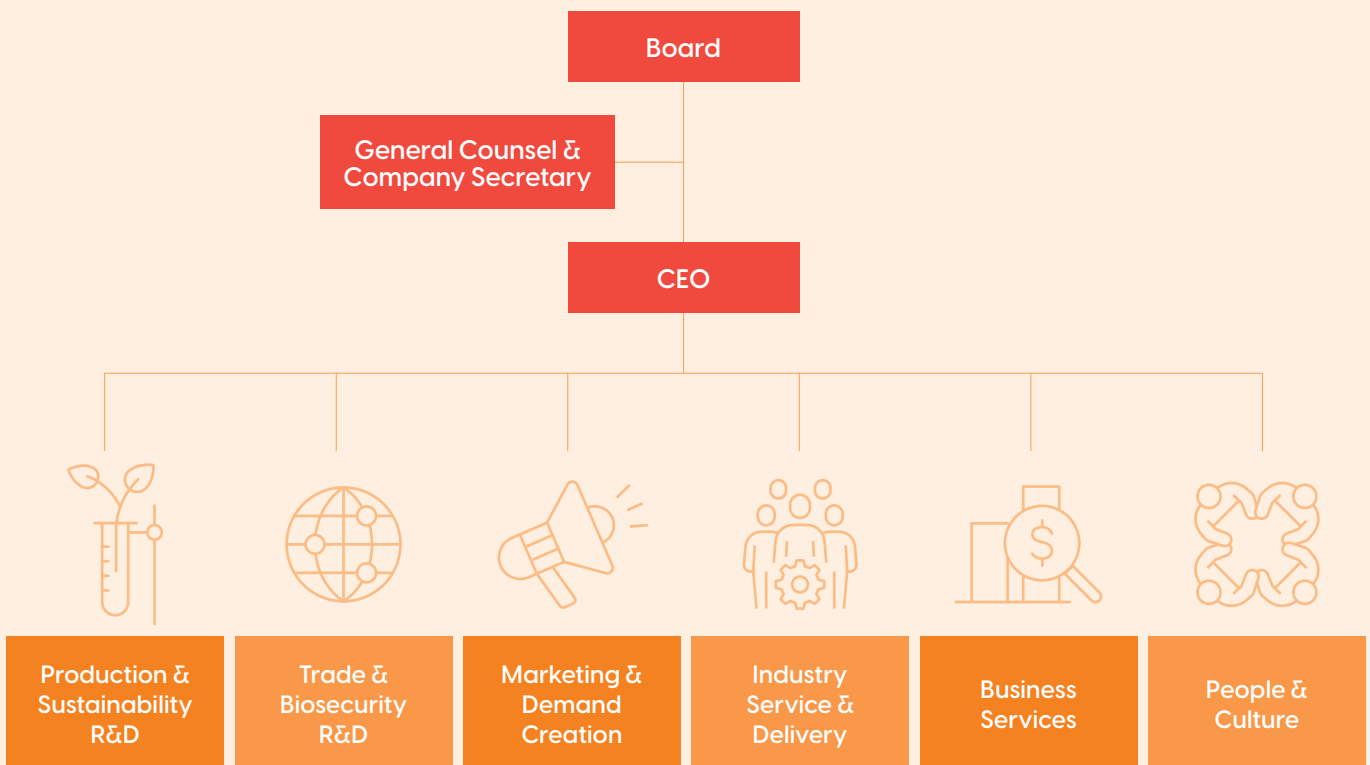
Board

General Counsel & Company Secretary

CEO

Production & Sustainability R&D

Trade & Biosecurity R&D

Marketing & Demand Creation

Industry Service & Delivery

Business Services

People & Culture